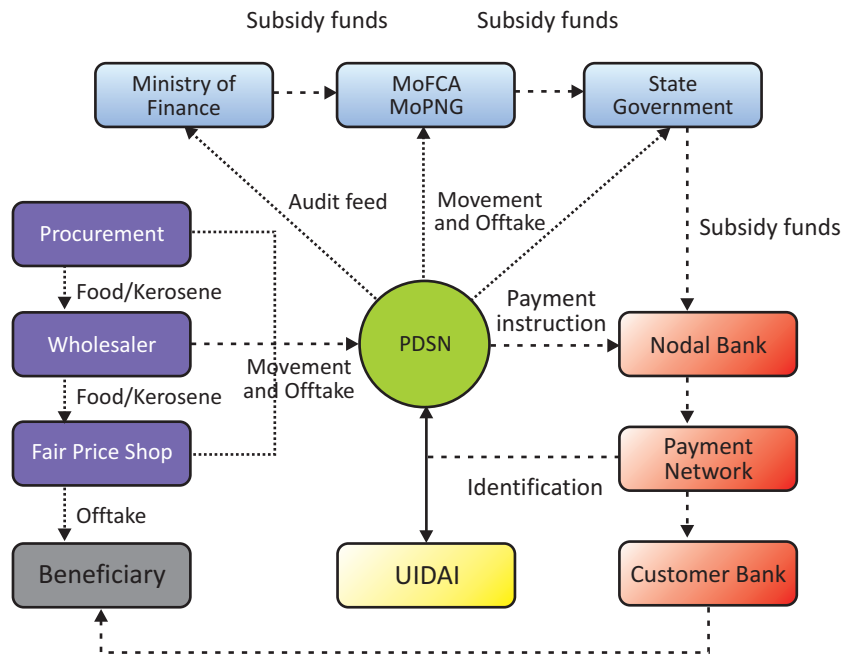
Subsidy funds

Subsidy funds

Ministry of Finance

MoFCA MoPNG

State Government

Audit feed

Movement and Offtake

Subsidy funds

Procurement

Food/Kerosene

Wholesaler

Movement and Offtake

PDSN

Payment instruction

Nodal Bank

Food/Kerosene

Fair Price Shop

Payment Network

Identification

Offtake

Beneficiary

UIDAI

Customer Bank